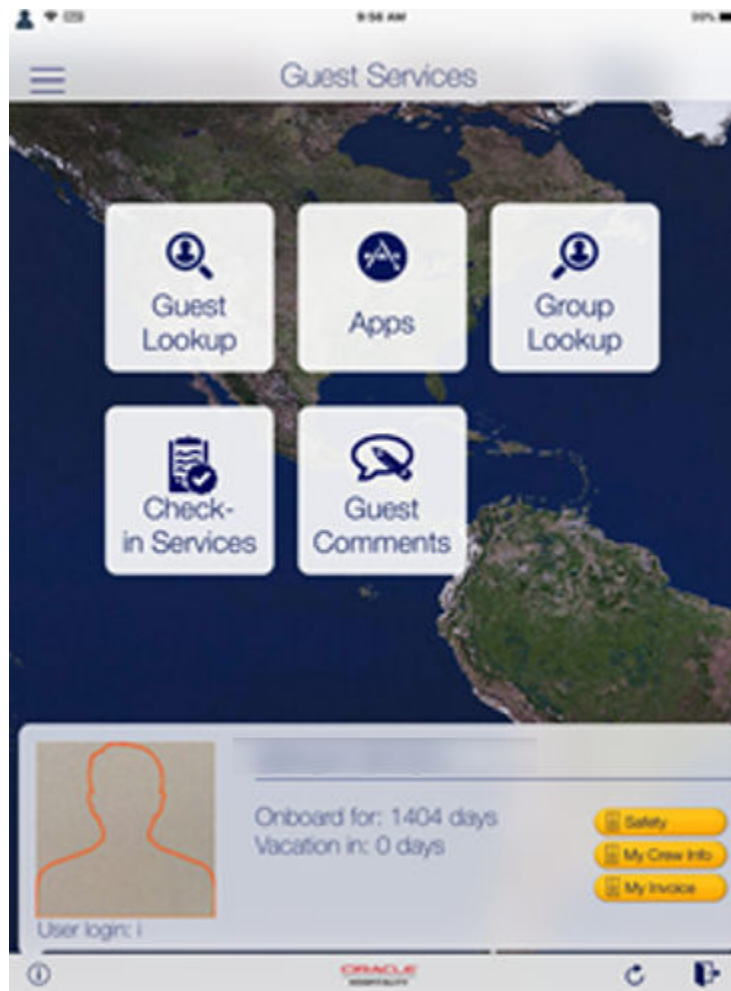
9:56 AM

99%

Guest Services

Guest Lookup

Apps

Group Lookup

Check-in Services

Guest Comments

Onboard for: 1404 days
Vacation in: 0 days

Safety

My Crew Info

My Invoice

User login: i

ORACLE
HOSPITALITY